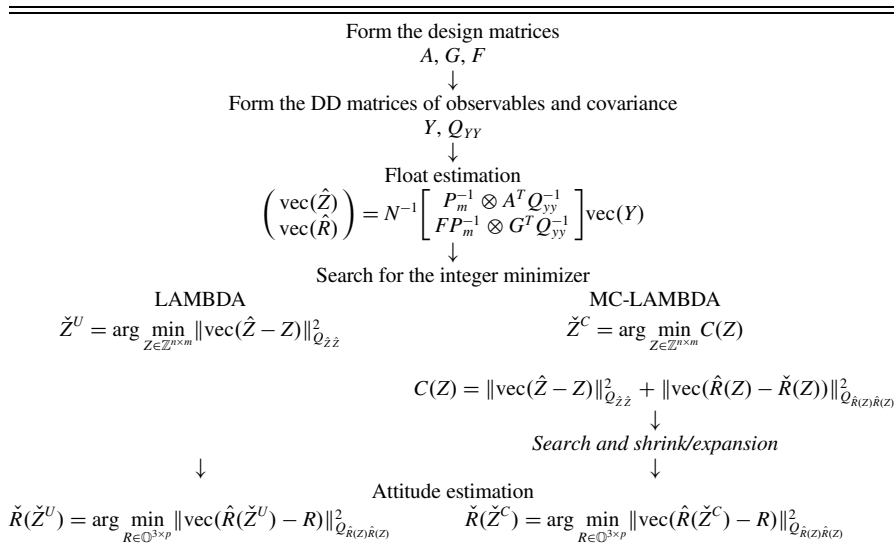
Form the design matrices
$A, G, F$
↓
Form the DD matrices of observables and covariance
$Y, Q_{YY}$
↓
Float estimation
$\begin{pmatrix} \text{vec}(\hat{Z}) \\ \text{vec}(\hat{R}) \end{pmatrix} = N^{-1} \begin{bmatrix} P_m^{-1} \otimes A^T Q_{yy}^{-1} \\ F P_m^{-1} \otimes G^T Q_{yy}^{-1} \end{bmatrix} \text{vec}(Y)$
↓
Search for the integer minimizer

LAMBDA
$\check{Z}^U = \arg \min_{Z \in \mathbb{Z}^{n \times m}} \|\text{vec}(\hat{Z} - Z)\|^2_{Q_{\hat{Z}\hat{Z}}}$

MC-LAMBDA
$\check{Z}^C = \arg \min_{Z \in \mathbb{Z}^{n \times m}} C(Z)$

$C(Z) = \|\text{vec}(\hat{Z} - Z)\|^2_{Q_{\hat{Z}\hat{Z}}} + \|\text{vec}(\hat{R}(Z) - \check{R}(Z))\|^2_{Q_{\hat{R}(Z)\hat{R}(Z)}}$
↓
*Search and shrink/expansion*
↓

↓

Attitude estimation
$\check{R}(\check{Z}^U) = \arg \min_{R \in \mathbb{O}^{3 \times p}} \|\text{vec}(\hat{R}(\check{Z}^U) - R)\|^2_{Q_{\hat{R}(Z)\hat{R}(Z)}}$

$\check{R}(\check{Z}^C) = \arg \min_{R \in \mathbb{O}^{3 \times p}} \|\text{vec}(\hat{R}(\check{Z}^C) - R)\|^2_{Q_{\hat{R}(Z)\hat{R}(Z)}}$